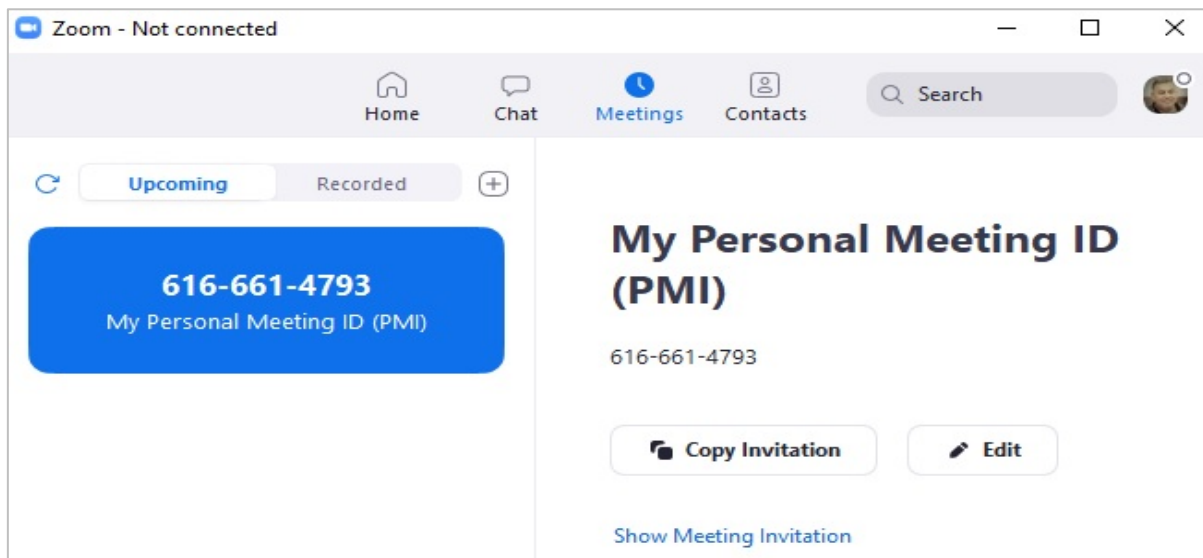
Zoom - Not connected

Home
Chat
Meetings
Contacts
Search

Upcoming
Recorded

616-661-4793
My Personal Meeting ID (PMI)

My Personal Meeting ID (PMI)

616-661-4793

Copy Invitation
Edit

Show Meeting Invitation